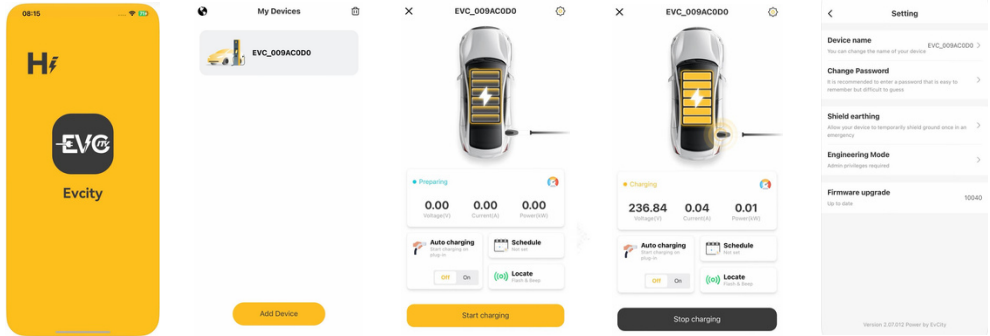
08:15

Hi

EVC

Evcity

My Devices

EVC_009AC0D0

Add Device

EVC_009AC0D0

Preparing

0.00
Voltage(V)

0.00
Current(A)

0.00
Power(kW)

Auto charging
Start charging on plug-in

Off On

Schedule
Not set

Locate
Flash & Beep

Start charging

EVC_009AC0D0

Charging

236.84
Voltage(V)

0.04
Current(A)

0.01
Power(kW)

Auto charging
Start charging on plug-in

Off On

Schedule
Not set

Locate
Flash & Beep

Stop charging

Setting

Device name
You can change the name of your device
EVC_009AC0D0

Change Password
It is recommended to enter a password that is easy to remember but difficult to guess

Shield earthing
Allow your device to temporarily shield ground once in an emergency

Engineering Mode
Admin privileges required

Firmware upgrade
Up to date
10040

Version 2.07.012 Power by EvCity